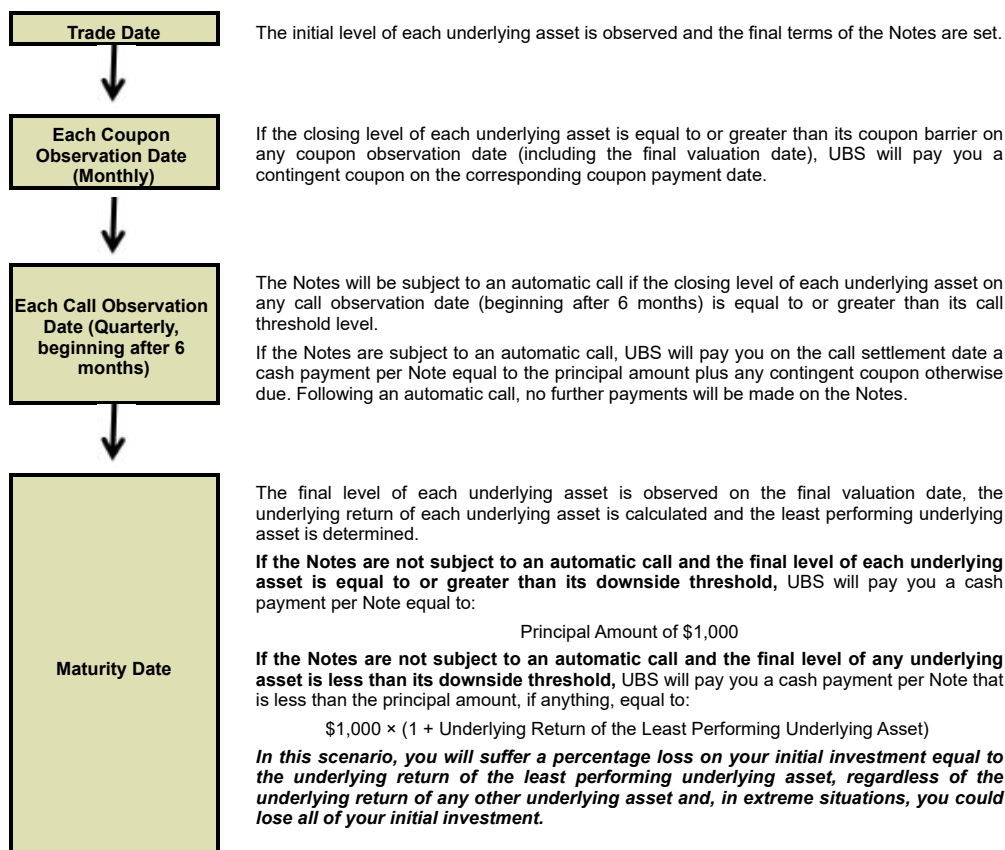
Trade Date

The initial level of each underlying asset is observed and the final terms of the Notes are set.

Each Coupon Observation Date (Monthly)

If the closing level of each underlying asset is equal to or greater than its coupon barrier on any coupon observation date (including the final valuation date), UBS will pay you a contingent coupon on the corresponding coupon payment date.

Each Call Observation Date (Quarterly, beginning after 6 months)

The Notes will be subject to an automatic call if the closing level of each underlying asset on any call observation date (beginning after 6 months) is equal to or greater than its call threshold level.

If the Notes are subject to an automatic call, UBS will pay you on the call settlement date a cash payment per Note equal to the principal amount plus any contingent coupon otherwise due. Following an automatic call, no further payments will be made on the Notes.

Maturity Date

The final level of each underlying asset is observed on the final valuation date, the underlying return of each underlying asset is calculated and the least performing underlying asset is determined.

**If the Notes are not subject to an automatic call and the final level of each underlying asset is equal to or greater than its downside threshold,** UBS will pay you a cash payment per Note equal to:

Principal Amount of \$1,000

**If the Notes are not subject to an automatic call and the final level of any underlying asset is less than its downside threshold,** UBS will pay you a cash payment per Note that is less than the principal amount, if anything, equal to:

\$1,000 × (1 + Underlying Return of the Least Performing Underlying Asset)

***In this scenario, you will suffer a percentage loss on your initial investment equal to the underlying return of the least performing underlying asset, regardless of the underlying return of any other underlying asset and, in extreme situations, you could lose all of your initial investment.***